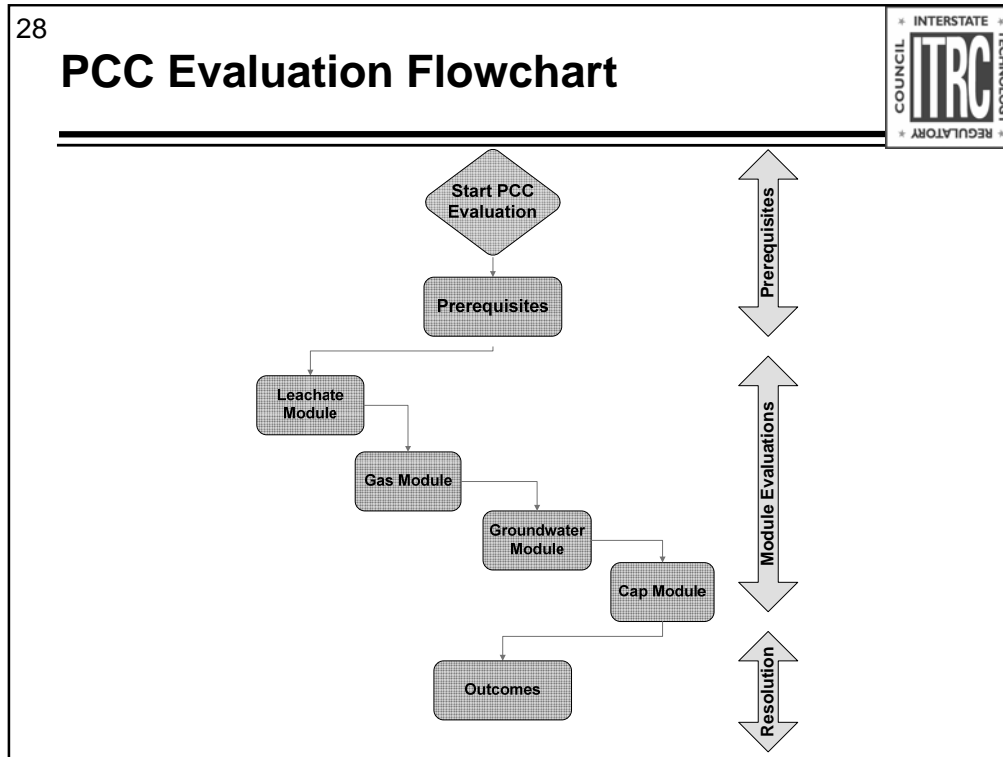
28

PCC Evaluation Flowchart

INTERSTATE TECHNOLOGY REGULATORY COUNCIL ITRC

Start PCC Evaluation

Prerequisites

Leachate Module

Gas Module

Groundwater Module

Cap Module

Outcomes

Prerequisites

Module Evaluations

Resolution